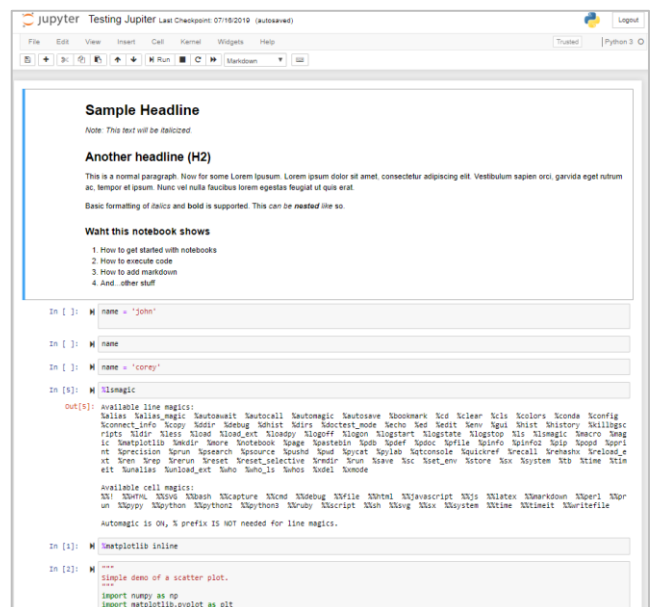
jupyter Testing Jupiter Last Checkpoint: 07/16/2019 (autosaved)

Logout

File Edit View Insert Cell Kernel Widgets Help

Trusted | Python 3

Run Markdown

Sample Headline

Note: This text will be italicized.

Another headline (H2)

This is a normal paragraph. Now for some Lorem Ipusum. Lorem ipsum dolor sit amet, consectetur adipiscing elit. Vestibulum sapien orci, garvida eget rutrum ac, tempor et ipsum. Nunc vel nulla faucibus lorem egestas feugiat ut quis erat.

Basic formatting of italics and bold is supported. This can be nested like so.

Waht this notebook shows

1. How to get started with notebooks
2. How to execute code
3. How to add markdown
4. And...other stuff

In [ ]: name = 'john'

In [ ]: name

In [ ]: name = 'corey'

In [5]: %lsmagic

Out[5]: Available line magics:
%alias %alias_magic %autoawait %autocall %automagic %autosave %bookmark %cd %clear %cls %colors %conda %config %connect_info %copy %ddir %debug %dhist %dirs %doctest_mode %echo %ed %edit %env %gui %hist %history %killbgscripts %ldir %less %load %load_ext %loadpy %logoff %logon %logstart %logstate %logstop %ls %lsmagic %macro %magic %matplotlib %mkdir %more %notebook %page %pastebin %pdb %pdef %pdoc %pfile %pinfo %pinfo2 %pip %popd %pprint %precision %prun %psearch %psource %pushd %pwd %pycat %pylab %qtconsole %quickref %recall %rehashx %reload_ext %ren %rep %rerun %reset %reset_selective %rmdir %run %save %sc %set_env %store %sx %system %tb %time %timeit %unalias %unload_ext %who %who_ls %whos %xdel %xmode

Available cell magics:
%%! %%HTML %%SVG %%bash %%capture %%cmd %%debug %%file %%html %%javascript %%js %%latex %%markdown %%perl %%prun %%pypy %%python %%python2 %%python3 %%ruby %%script %%sh %%svg %%sx %%system %%time %%timeit %%writefile

Automagic is ON, % prefix IS NOT needed for line magics.

In [1]: %matplotlib inline

In [2]: """
Simple demo of a scatter plot.
"""
import numpy as np
import matplotlib.pyplot as plt